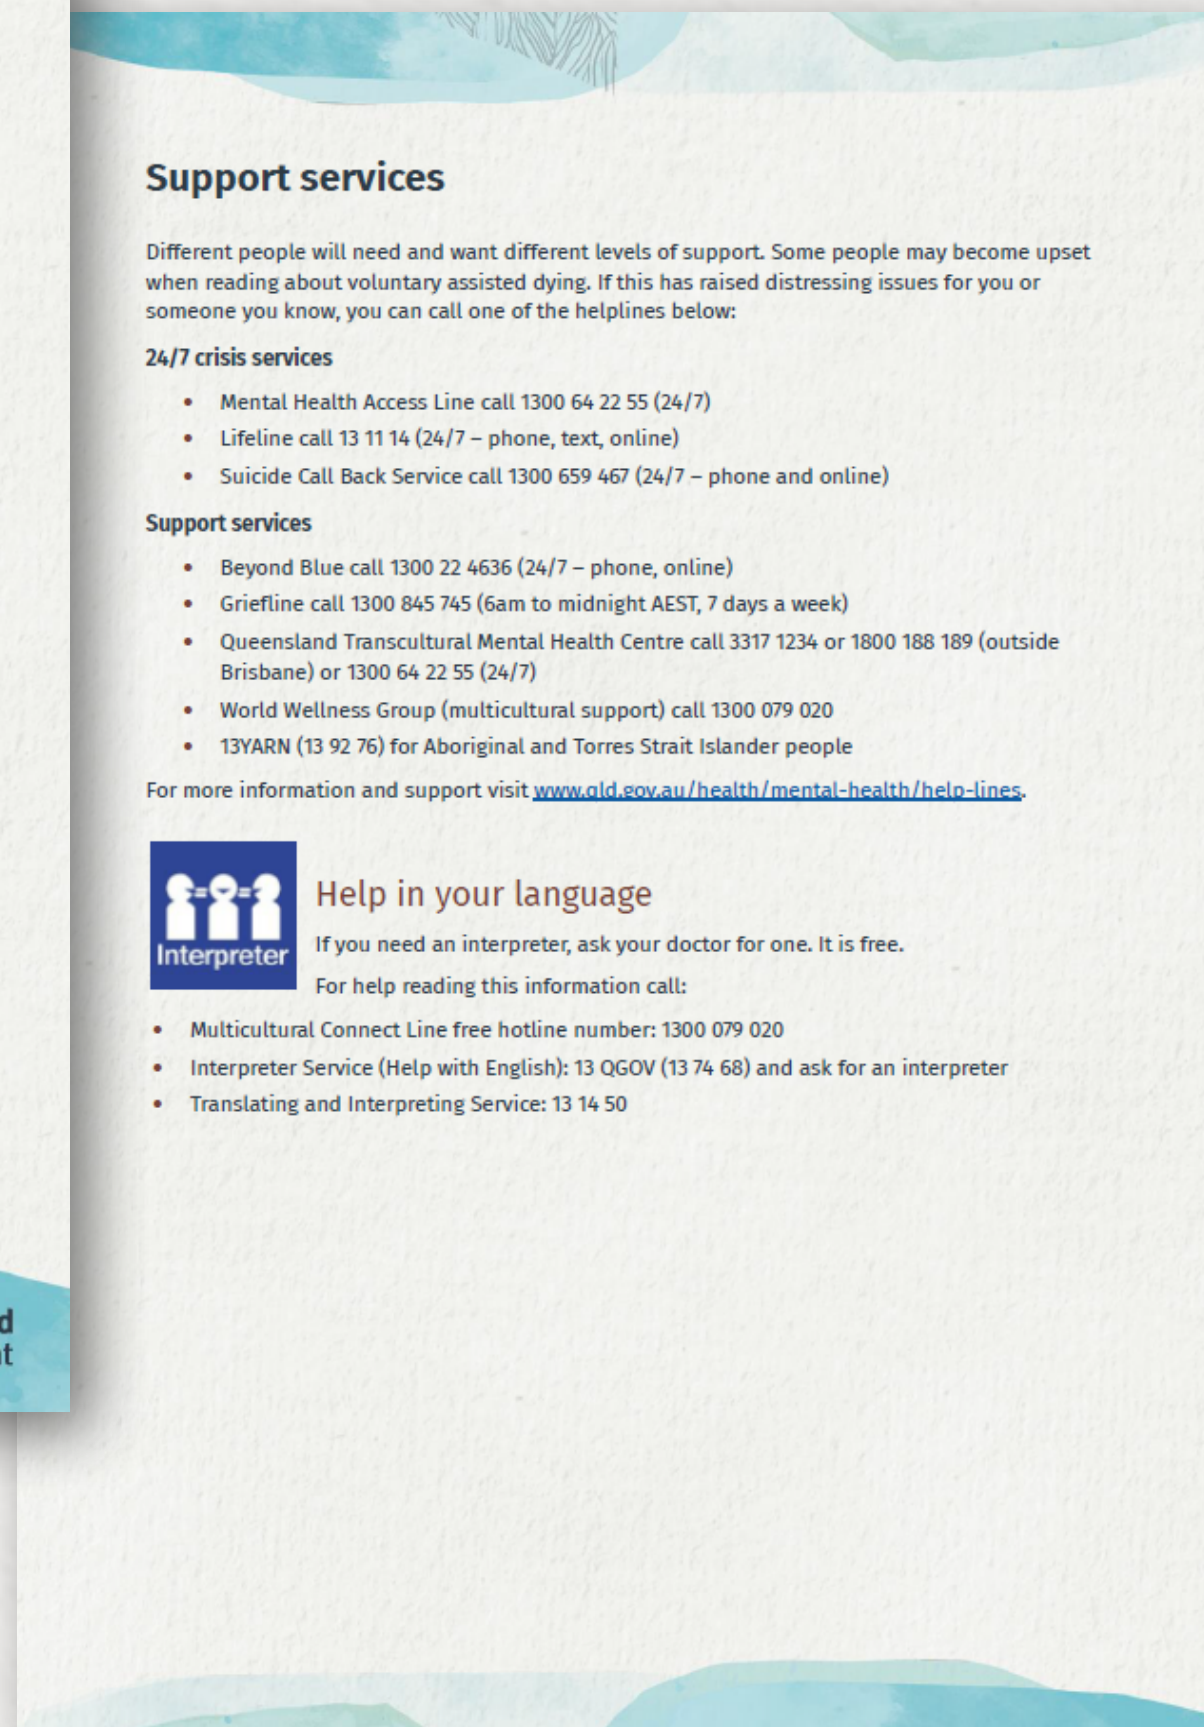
Support services

Different people will need and want different levels of support. Some people may become upset when reading about voluntary assisted dying. If this has raised distressing issues for you or someone you know, you can call one of the helplines below:

24/7 crisis services

- Mental Health Access Line call 1300 64 22 55 (24/7)
- Lifeline call 13 11 14 (24/7 – phone, text, online)
- Suicide Call Back Service call 1300 659 467 (24/7 – phone and online)

Support services

- Beyond Blue call 1300 22 4636 (24/7 – phone, online)
- Griefline call 1300 845 745 (6am to midnight AEST, 7 days a week)
- Queensland Transcultural Mental Health Centre call 3317 1234 or 1800 188 189 (outside Brisbane) or 1300 64 22 55 (24/7)
- World Wellness Group (multicultural support) call 1300 079 020
- 13YARN (13 92 76) for Aboriginal and Torres Strait Islander people

For more information and support visit www.qld.gov.au/health/mental-health/help-lines.

Interpreter

Help in your language

If you need an interpreter, ask your doctor for one. It is free.

For help reading this information call:

- Multicultural Connect Line free hotline number: 1300 079 020
- Interpreter Service (Help with English): 13 QGOV (13 74 68) and ask for an interpreter
- Translating and Interpreting Service: 13 14 50

d
t